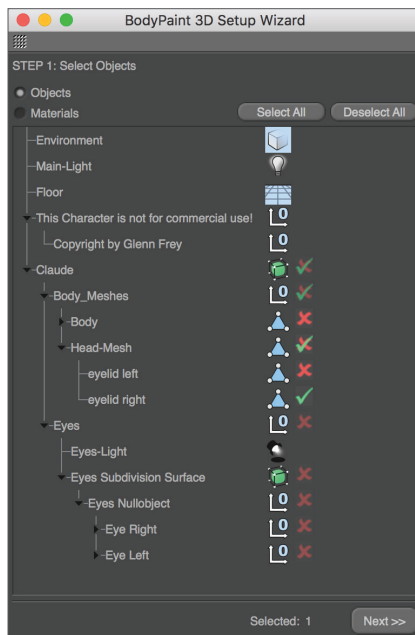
BodyPaint 3D Setup Wizard

STEP 1: Select Objects

Objects

Materials

Select All

Deselect All

Environment

Main-Light

Floor

This Character is not for commercial use!

0

Copyright by Glenn Frey

0

Claude

Body_Meshes

0

Body

Head-Mesh

eyelid left

eyelid right

Eyes

0

Eyes-Light

Eyes Subdivision Surface

Eyes Nullobject

0

Eye Right

0

Eye Left

0

Selected: 1

Next >>